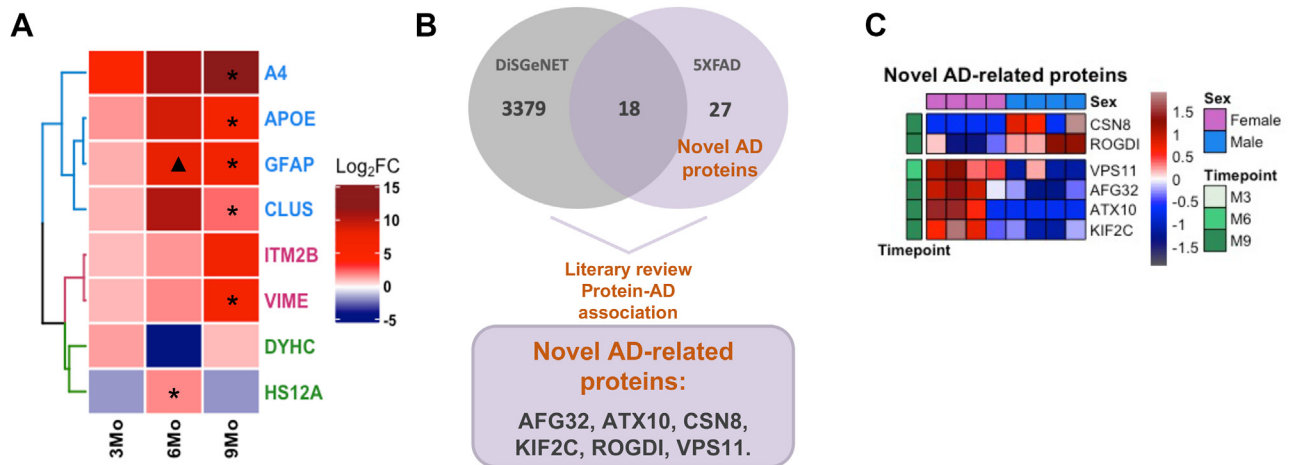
A

| | | | |
|---|---|---|---|
| | | * | A4 |
| | | * | APOE |
| | ▲ | * | GFAP |
| | | * | CLUS |
| | | | ITM2B |
| | | * | VIME |
| | | | DYHC |
| | * | | HS12A |
| 3Mo | 6Mo | 9Mo | |

$Log_2FC$
15
10
5
0
-5

B

DiSGeNET
3379
18
5XFAD
27
Novel AD proteins

Literary review
Protein-AD association

Novel AD-related proteins:
AFG32, ATX10, CSN8, KIF2C, ROGDI, VPS11.

C

Novel AD-related proteins

Sex
CSN8
ROGDI
VPS11
AFG32
ATX10
KIF2C
Timepoint

1.5
1
0.5
0
-0.5
-1
-1.5

Sex
Female
Male

Timepoint
M3
M6
M9